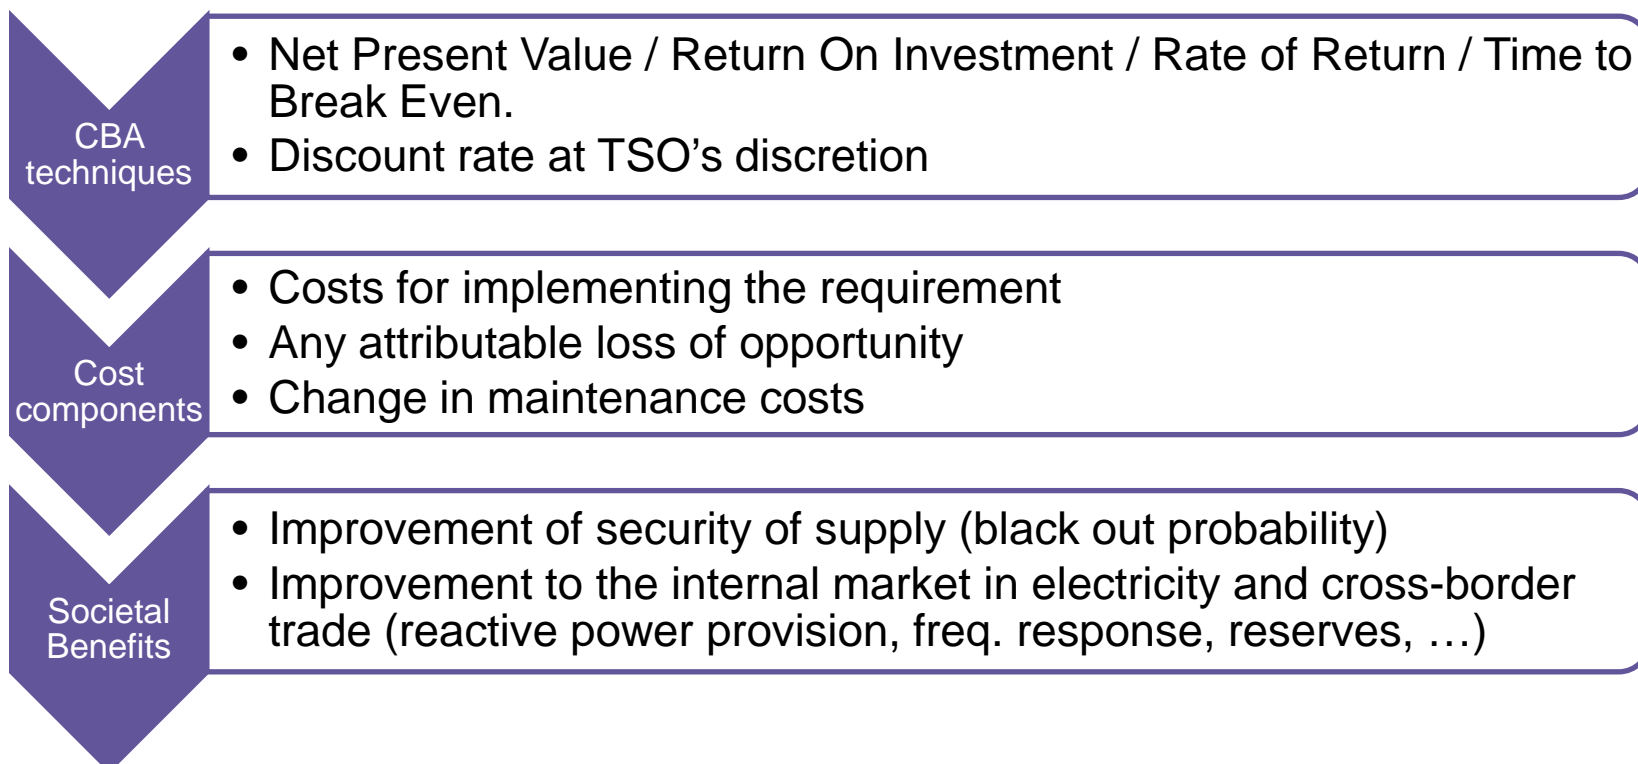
CBA techniques

• Net Present Value / Return On Investment / Rate of Return / Time to Break Even.
• Discount rate at TSO’s discretion

Cost components

• Costs for implementing the requirement
• Any attributable loss of opportunity
• Change in maintenance costs

Societal Benefits

• Improvement of security of supply (black out probability)
• Improvement to the internal market in electricity and cross-border trade (reactive power provision, freq. response, reserves, …)